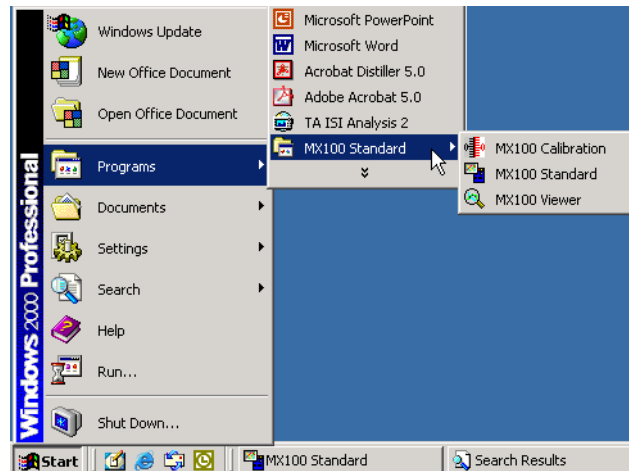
Windows Update
New Office Document
Open Office Document
Programs
Documents
Settings
Search
Help
Run...
Shut Down...

Windows 2000 Professional

Microsoft PowerPoint
Microsoft Word
Acrobat Distiller 5.0
Adobe Acrobat 5.0
TA ISI Analysis 2
MX100 Standard

MX100 Calibration
MX100 Standard
MX100 Viewer

Start
MX100 Standard
Search Results